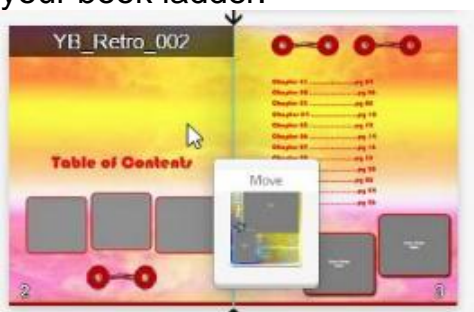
your book ladder.

YB_Retro_002

Table of Contents

Chapter 01 .......................pg 01
Chapter 02 .......................pg 04
Chapter 03 .......................pg 06
Chapter 04 .......................pg 10
Chapter 05 .......................pg 12
Chapter 06 .......................pg 14
Chapter 07 .......................pg 16
Chapter 08 .......................pg 18
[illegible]
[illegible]
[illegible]
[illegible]

Move

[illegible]

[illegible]

2

3